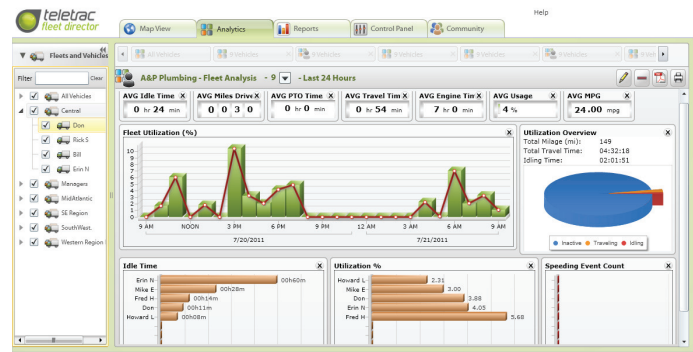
teletrac fleet director

Help

Map View
Analytics
Reports
Control Panel
Community

Fleets and Vehicles

Filter
Clear

All Vehicles
Central
Don
Rick S
Bill
Erin N
Managers
MidAtlantic
SE Region
SouthWest
Western Region

A&P Plumbing - Fleet Analysis - 9 - Last 24 Hours

AVG Idle Time
0 hr 24 min
AVG Miles Drive
0 0 3 0
AVG PTO Time
0 hr 0 min
AVG Travel Tim
1 hr 54 min
AVG Engine Tim
7 hr 0 min
AVG Usage
4 %
AVG MPG
24.00 mpg

Fleet Utilization (%)
10
9
8
7
6
5
4
3
2
1
0
9 AM
NOON
3 PM
6 PM
9 PM
12 AM
3 AM
6 AM
9 AM
7/20/2011
7/21/2011

Utilization Overview
Total Milage (mi): 149
Total Travel Time: 04:32:18
Idling Time: 02:01:51
Inactive
Traveling
Idling

Idle Time
Erin N
00h60m
Mike E
00h28m
Fred H
00h14m
Don
00h11m
Howard L
00h08m

Utilization %
Howard L
2.31
Mike E
3.00
Don
3.88
Erin N
4.05
Fred H
5.68

Speeding Event Count